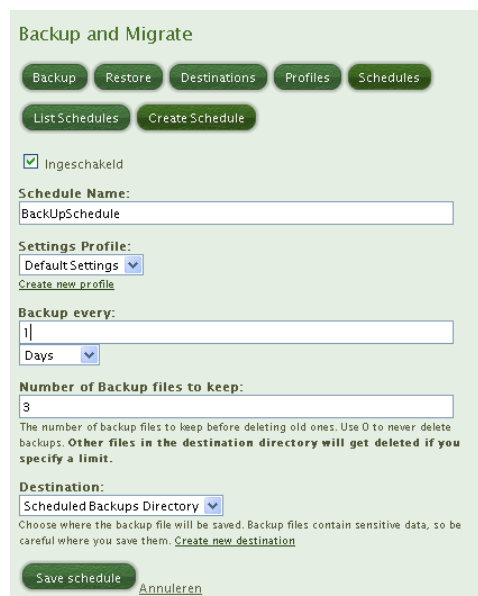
Backup and Migrate

Backup Restore Destinations Profiles Schedules

List Schedules Create Schedule

Ingeschakeld

Schedule Name:

BackUpSchedule

Settings Profile:

Default Settings

Create new profile

Backup every:

1

Days

Number of Backup files to keep:

3

The number of backup files to keep before deleting old ones. Use 0 to never delete backups. **Other files in the destination directory will get deleted if you specify a limit.**

Destination:

Scheduled Backups Directory

Choose where the backup file will be saved. Backup files contain sensitive data, so be careful where you save them. Create new destination

Save schedule Annuleren